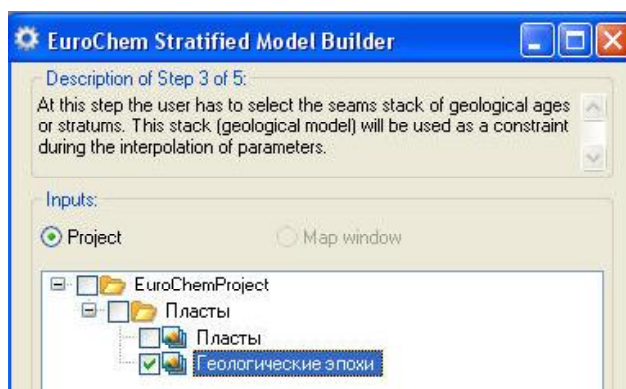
EuroChem Stratified Model Builder

Description of Step 3 of 5:

At this step the user has to select the seams stack of geological ages or stratums. This stack (geological model) will be used as a constraint during the interpolation of parameters.

Inputs:

Project

Map window

EuroChemProject

Пласты

Пласты

Геологические эпохи